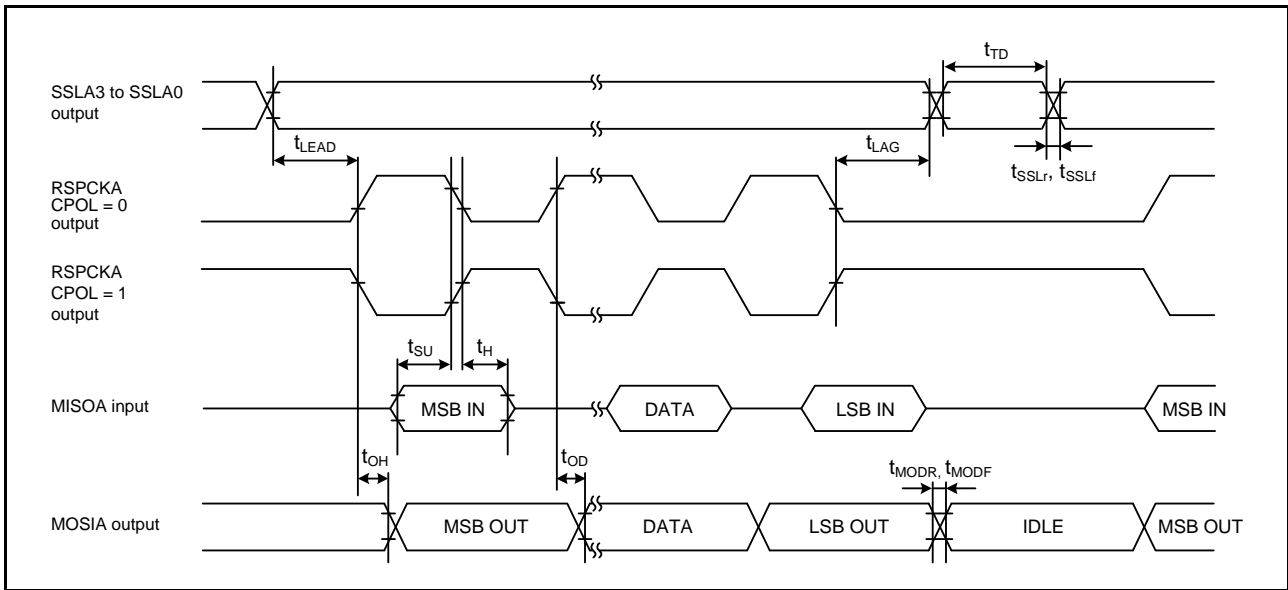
$t_{TD}$

SSLA3 to SSLA0 output

$t_{LEAD}$

$t_{LAG}$

$t_{SSLr}$, $t_{SSLf}$

RSPCKA CPOL = 0 output

RSPCKA CPOL = 1 output

$t_{SU}$

$t_{H}$

MISOA input

MSB IN

DATA

LSB IN

MSB IN

$t_{OH}$

$t_{OD}$

$t_{MODR}$, $t_{MODF}$

MOSIA output

MSB OUT

DATA

LSB OUT

IDLE

MSB OUT